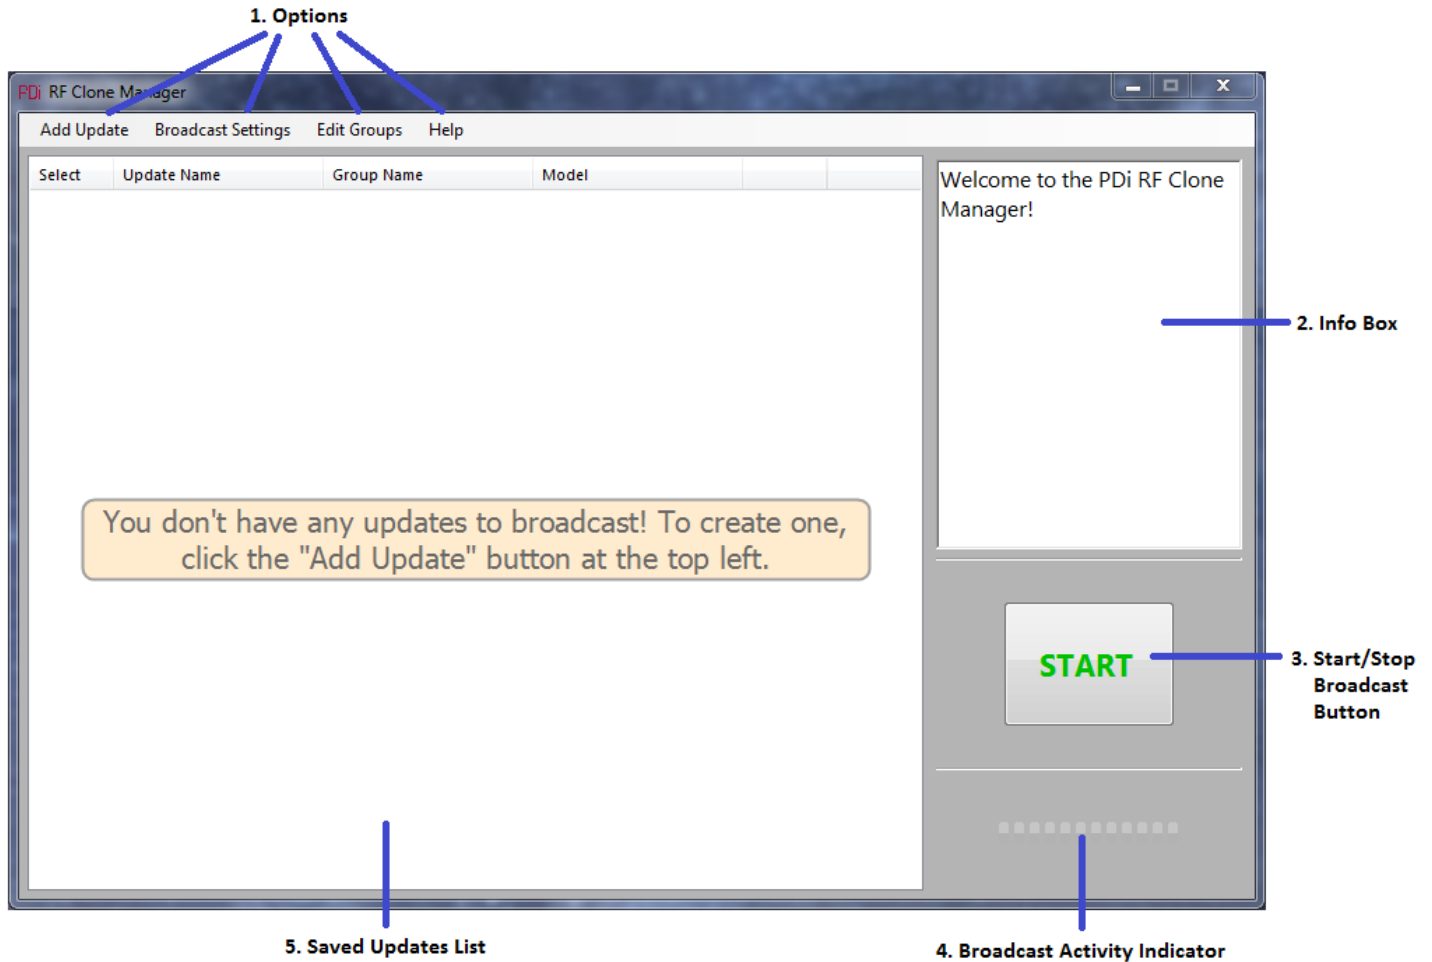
1. Options

PDi RF Clone Manager

Add Update Broadcast Settings Edit Groups Help

| Select | Update Name | Group Name | Model |
|---|---|---|---|

You don't have any updates to broadcast! To create one, click the "Add Update" button at the top left.

Welcome to the PDi RF Clone Manager!

2. Info Box

START

3. Start/Stop Broadcast Button

5. Saved Updates List

4. Broadcast Activity Indicator